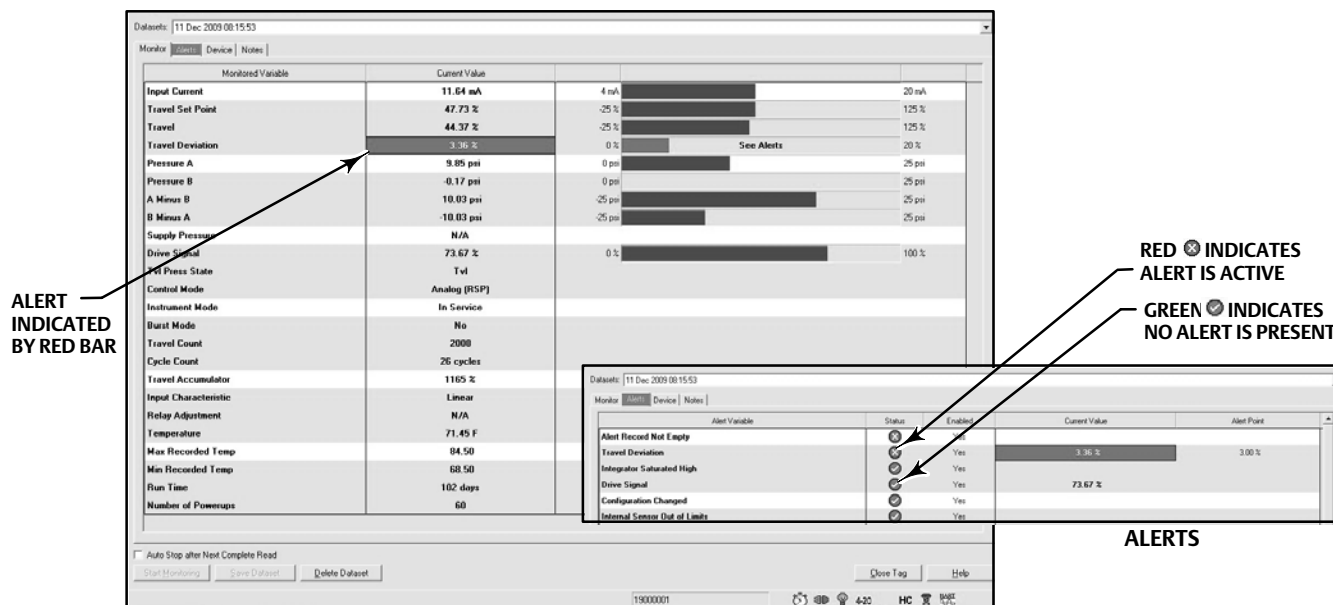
Datasets: 11 Dec 2009 08:15:53

Monitor | Alerts | Device | Notes

| Monitored Variable | Current Value | | | |
|---|---|---|---|---|
| Input Current | 11.64 mA | 4 mA | | 20 mA |
| Travel Set Point | 47.73 % | -25 % | | 125 % |
| Travel | 44.37 % | -25 % | | 125 % |
| Travel Deviation | 3.36 % | 0 % | See Alerts | 20 % |
| Pressure A | 9.85 psi | 0 psi | | 25 psi |
| Pressure B | -0.17 psi | 0 psi | | 25 psi |
| A Minus B | 10.03 psi | -25 psi | | 25 psi |
| B Minus A | -10.03 psi | -25 psi | | 25 psi |
| Supply Pressure | N/A | | | |
| Drive Signal | 73.67 % | 0 % | | 100 % |
| Tvl Press State | Tvl | | | |
| Control Mode | Analog (RSP) | | | |
| Instrument Mode | In Service | | | |
| Burst Mode | No | | | |
| Travel Count | 2000 | | | |
| Cycle Count | 26 cycles | | | |
| Travel Accumulator | 1165 % | | | |
| Input Characteristic | Linear | | | |
| Relay Adjustment | N/A | | | |
| Temperature | 71.45 F | | | |
| Max Recorded Temp | 84.50 | | | |
| Min Recorded Temp | 68.50 | | | |
| Run Time | 102 days | | | |
| Number of Powerups | 60 | | | |

Auto Stop after Next Complete Read

Start Monitoring | Save Dataset | Delete Dataset | Close Tag | Help

19000001 4-20 HC

ALERT INDICATED BY RED BAR

RED ⊗ INDICATES ALERT IS ACTIVE

GREEN ⊘ INDICATES NO ALERT IS PRESENT

Datasets: 11 Dec 2009 08:15:53

Monitor | Alerts | Device | Notes

| Alert Variable | Status | Enabled | Current Value | Alert Point |
|---|---|---|---|---|
| Alert Record Not Empty | | Yes | | |
| Travel Deviation | | Yes | 3.36 % | 3.00 % |
| Integrator Saturated High | | Yes | | |
| Drive Signal | | Yes | 73.67 % | |
| Configuration Changed | | Yes | | |
| Internal Sensor Out of Limits | | Yes | | |

ALERTS